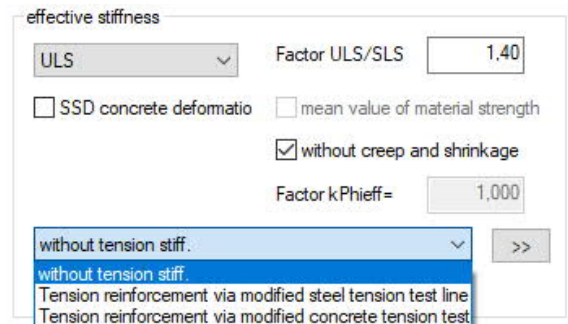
effective stiffness

ULS

Factor ULS/SLS 1,40

SSD concrete deformatio

mean value of material strength

without creep and shrinkage

Factor kPhieff= 1,000

without tension stiff.

>>

without tension stiff.

Tension reinforcement via modified steel tension test line

Tension reinforcement via modified concrete tension test